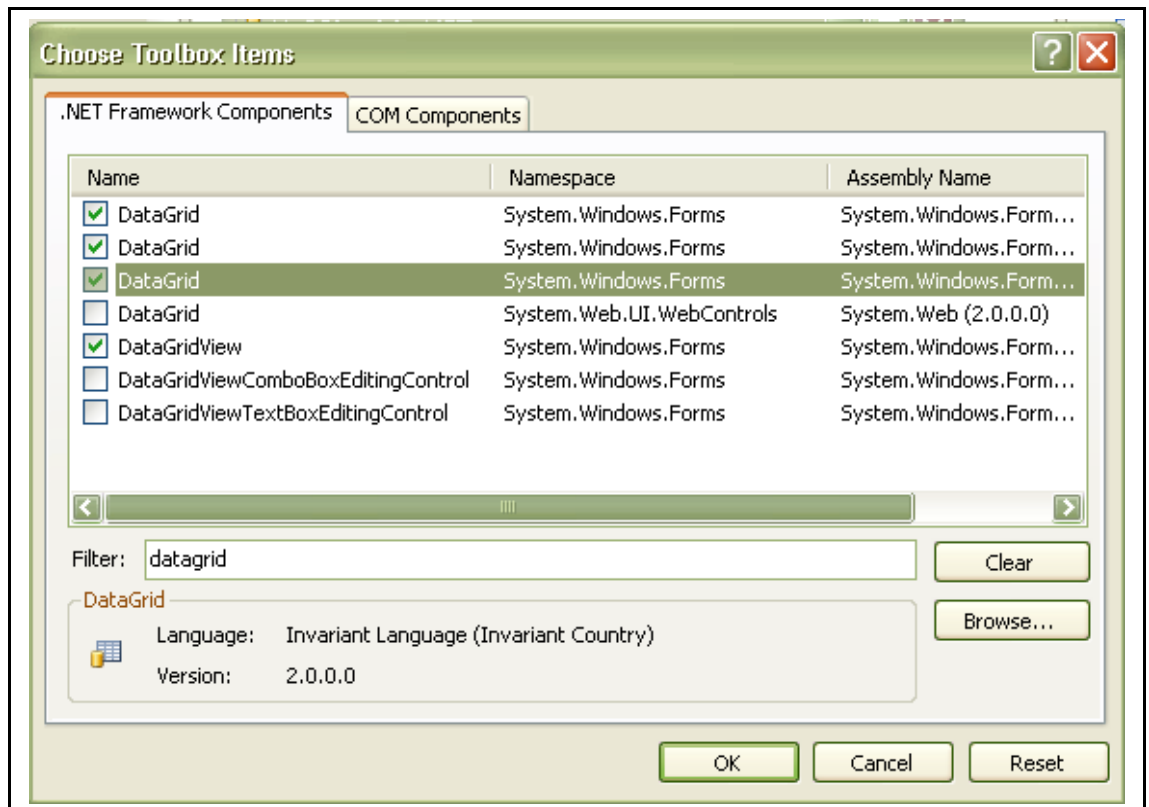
Choose Toolbox Items

.NET Framework Components | COM Components

| Name | Namespace | Assembly Name |
|---|---|---|
| DataGrid | System.Windows.Forms | System.Windows.Form... |
| DataGrid | System.Windows.Forms | System.Windows.Form... |
| DataGrid | System.Windows.Forms | System.Windows.Form... |
| DataGrid | System.Web.UI.WebControls | System.Web (2.0.0.0) |
| DataGridView | System.Windows.Forms | System.Windows.Form... |
| DataGridViewComboBoxEditingControl | System.Windows.Forms | System.Windows.Form... |
| DataGridViewTextBoxEditingControl | System.Windows.Forms | System.Windows.Form... |

Filter: datagrid

Clear

DataGrid

Language: Invariant Language (Invariant Country)

Version: 2.0.0.0

Browse...

OK

Cancel

Reset